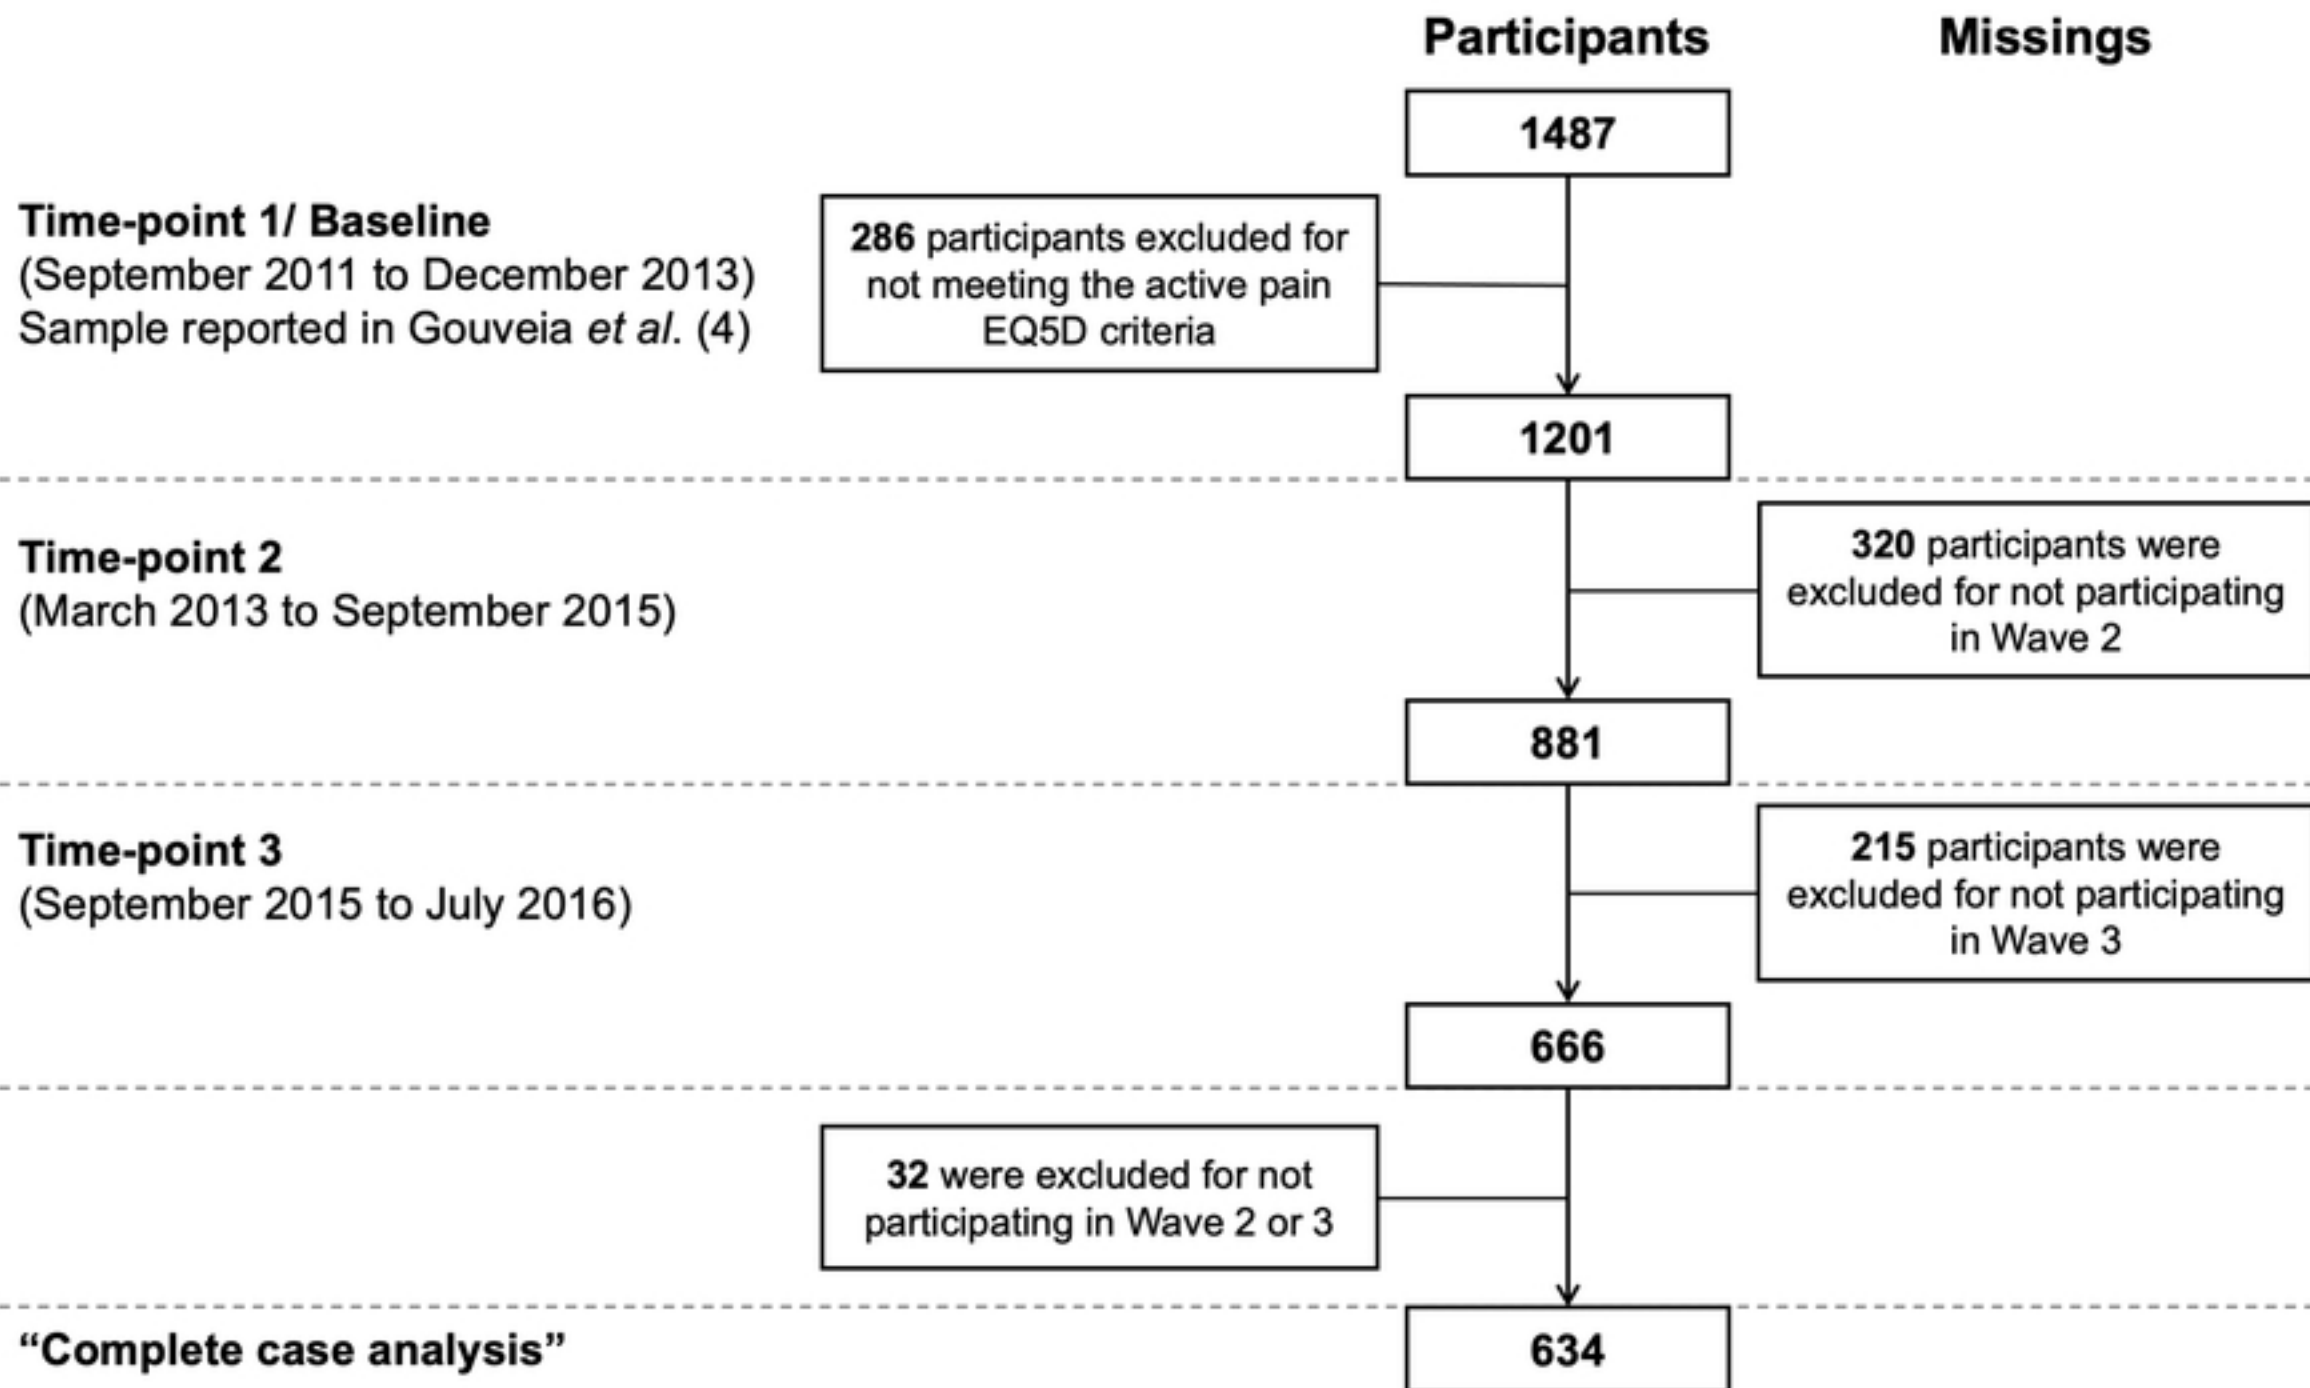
Participants

Missings

1487

Time-point 1/ Baseline
(September 2011 to December 2013)
Sample reported in Gouveia et al. (4)

286 participants excluded for not meeting the active pain EQ5D criteria

1201

Time-point 2
(March 2013 to September 2015)

320 participants were excluded for not participating in Wave 2

881

Time-point 3
(September 2015 to July 2016)

215 participants were excluded for not participating in Wave 3

666

32 were excluded for not participating in Wave 2 or 3

“Complete case analysis”

634